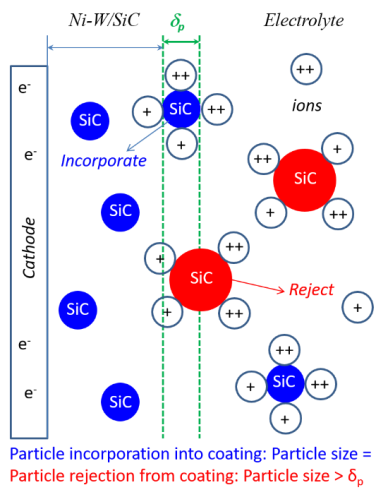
Ni-W/SiC

$\delta_p$

Electrolyte

++

ions

++

SiC

++

+

+

e$^-$

SiC

e$^-$

Incorporate

++

+

SiC

+

++

Cathode

SiC

+

++

++

+

SiC

Reject

SiC

+

++

+

e$^-$

++

e$^-$

SiC

+

SiC

++

SiC

+

Particle incorporation into coating: Particle size =

Particle rejection from coating: Particle size > $\delta_p$